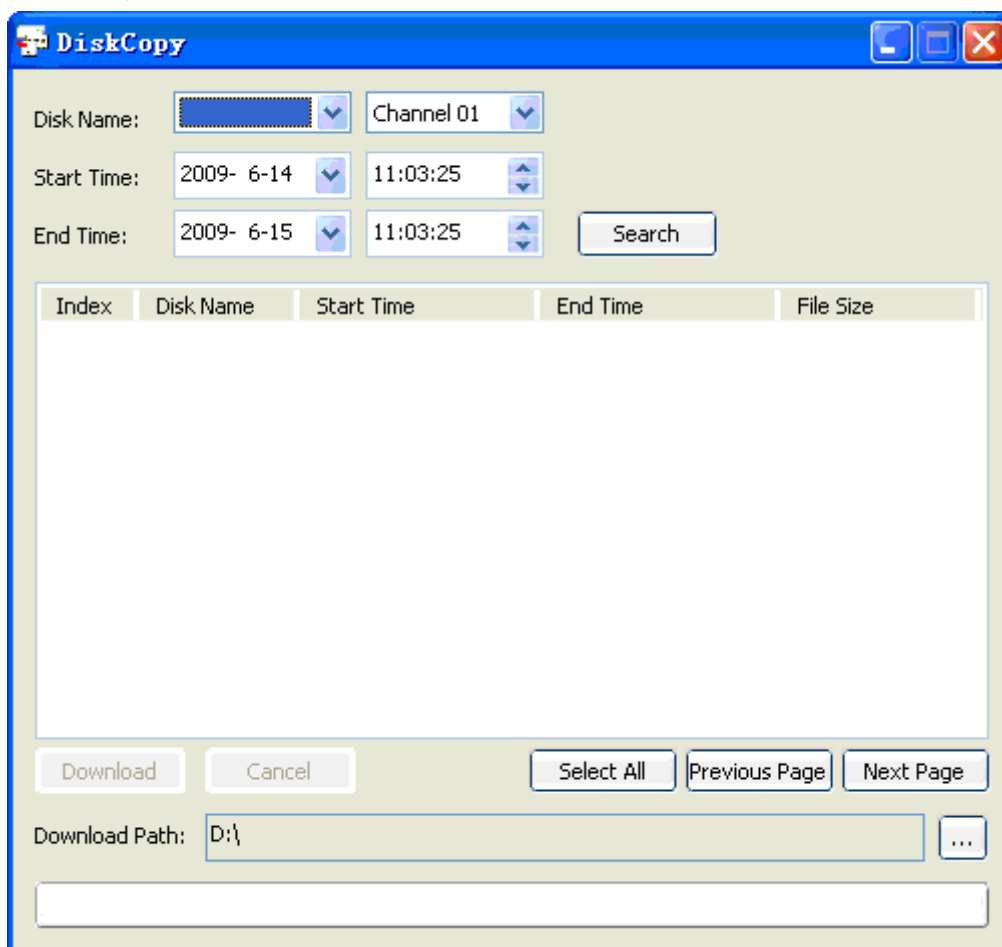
DiskCopy

Disk Name: Channel 01

Start Time: 2009- 6-14 11:03:25

End Time: 2009- 6-15 11:03:25 Search

| Index | Disk Name | Start Time | End Time | File Size |
|---|---|---|---|---|

Download Cancel Select All Previous Page Next Page

Download Path: D:\ ...